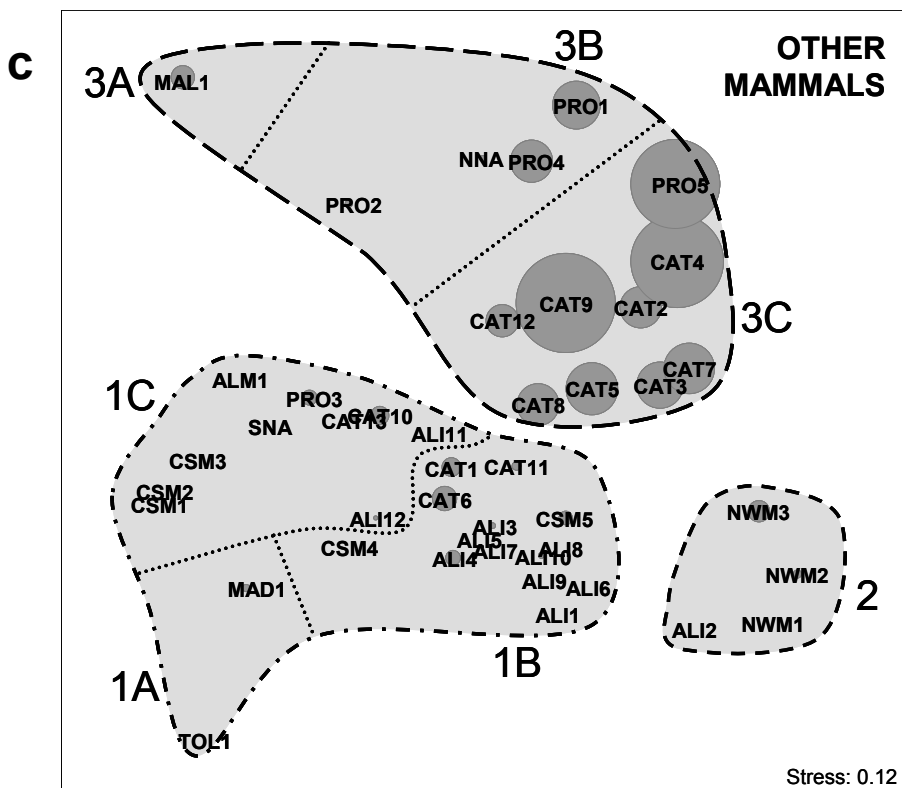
c

OTHER MAMMALS

3A
MAL1
3B
PRO1
NNA
PRO4
PRO5
PRO2
CAT4
CAT12
CAT9
CAT2
3C
CAT7
CAT5
CAT3
CAT8
1C
ALM1
PRO3
SNA
CAT13
CAT10
ALI11
CSM3
CAT1
CAT11
CAT6
CSM2
CSM1
ALI12
ALI3
CSM5
ALI5
CSM4
ALI7
ALI8
ALI4
ALI10
ALI9
ALI6
MAD1
ALI1
1B
NWM3
NWM2
2
ALI2
NWM1
1A
TOL1

Stress: 0.12